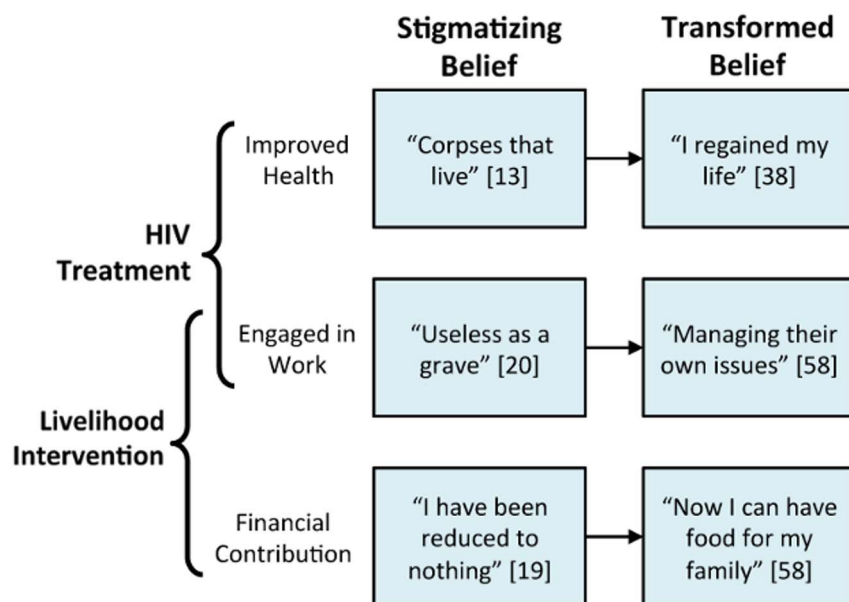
Stigmatizing Belief

Transformed Belief

HIV Treatment

Livelihood Intervention

Improved Health

“Corpses that live” [13]

“I regained my life” [38]

Engaged in Work

“Useless as a grave” [20]

“Managing their own issues” [58]

Financial Contribution

“I have been reduced to nothing” [19]

“Now I can have food for my family” [58]